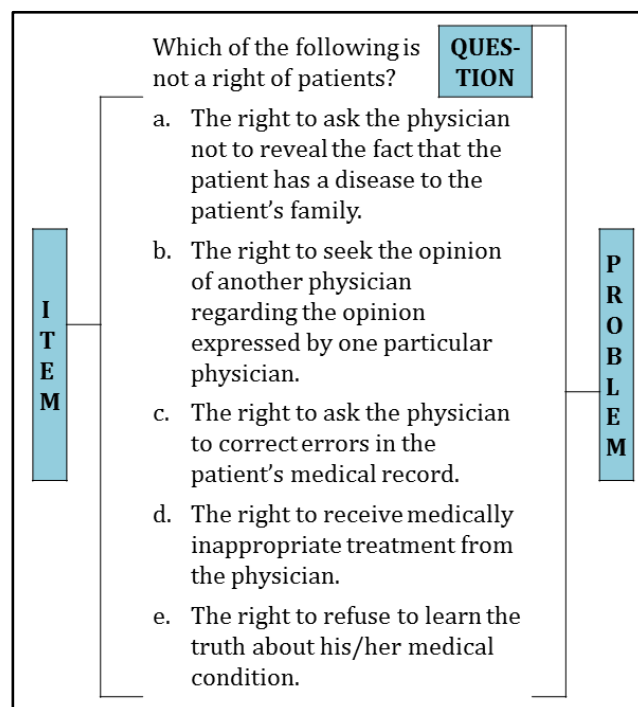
Which of the following is not a right of patients?

QUES-TION

a. The right to ask the physician not to reveal the fact that the patient has a disease to the patient's family.

b. The right to seek the opinion of another physician regarding the opinion expressed by one particular physician.

c. The right to ask the physician to correct errors in the patient's medical record.

d. The right to receive medically inappropriate treatment from the physician.

e. The right to refuse to learn the truth about his/her medical condition.

ITEM

PROBLEM